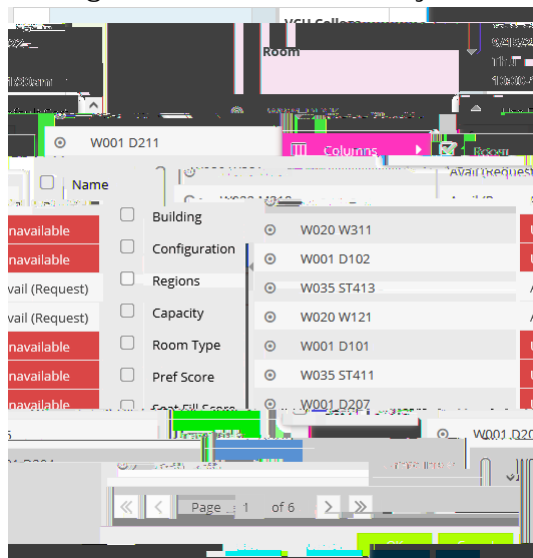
Room

W001 D211

Columns

Name

Avail (Request)

navailable
navailable
vail (Request)
vail (Request)
navailable
navailable
navailable

Building
Configuration
Regions
Capacity
Room Type
Pref Score

W020 W311
W001 D102
W035 ST413
W020 W121
W001 D101
W035 ST411
W001 D207

W001 D20

Page 1 of 6